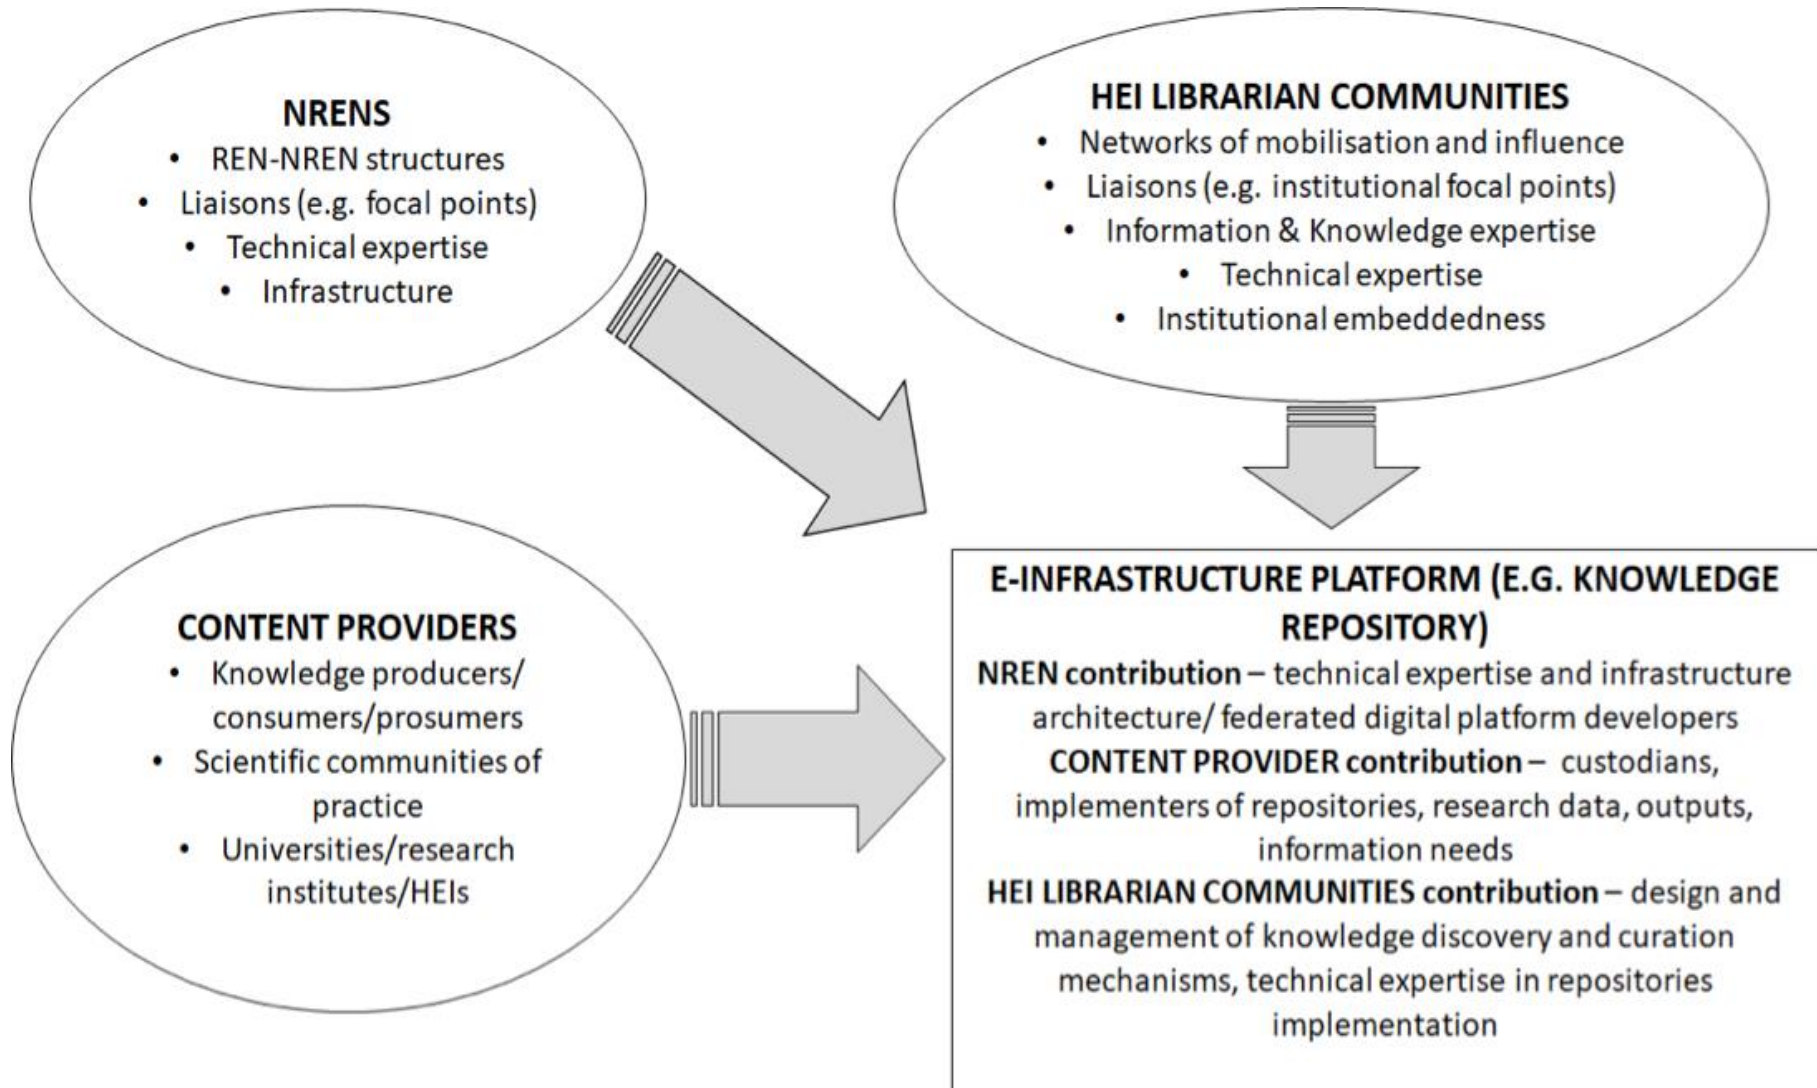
NRENS
• REN-NREN structures
• Liaisons (e.g. focal points)
• Technical expertise
• Infrastructure

HEI LIBRARIAN COMMUNITIES
• Networks of mobilisation and influence
• Liaisons (e.g. institutional focal points)
• Information & Knowledge expertise
• Technical expertise
• Institutional embeddedness

CONTENT PROVIDERS
• Knowledge producers/ consumers/prosumers
• Scientific communities of practice
• Universities/research institutes/HEIs

E-INFRASTRUCTURE PLATFORM (E.G. KNOWLEDGE REPOSITORY)
NREN contribution – technical expertise and infrastructure architecture/ federated digital platform developers
CONTENT PROVIDER contribution – custodians, implementers of repositories, research data, outputs, information needs
HEI LIBRARIAN COMMUNITIES contribution – design and management of knowledge discovery and curation mechanisms, technical expertise in repositories implementation